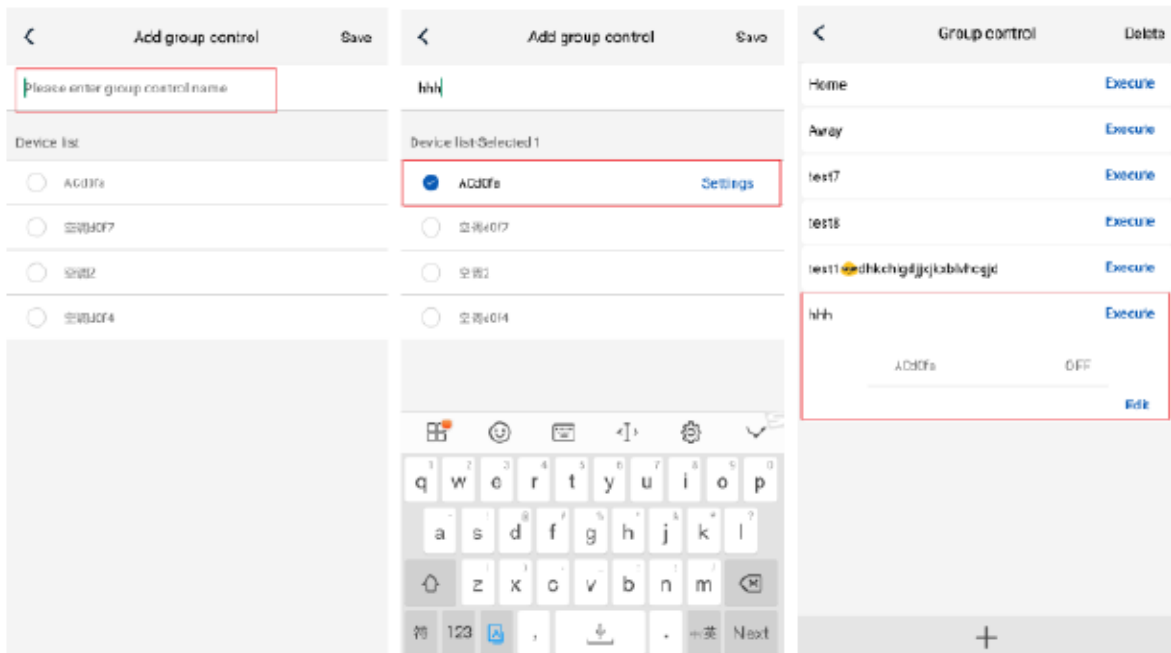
Add group control Save

Please enter group control name

Device list

ACd0fa

空调d0f7

空调2

空调d0f4

Add group control Save

hhh

Device list:Selected 1

ACd0fa Settings

空调d0f7

空调2

空调d0f4

q w e r t y u i o p

a s d f g h j k l

z x c v b n m

符 123 , . 中英 Next

Group control Delete

Home Execute

Away Execute

test7 Execute

test8 Execute

test11dhkchjgdjjcjkablvhcgjd Execute

hhh Execute

ACd0fa OFF

Edit

+